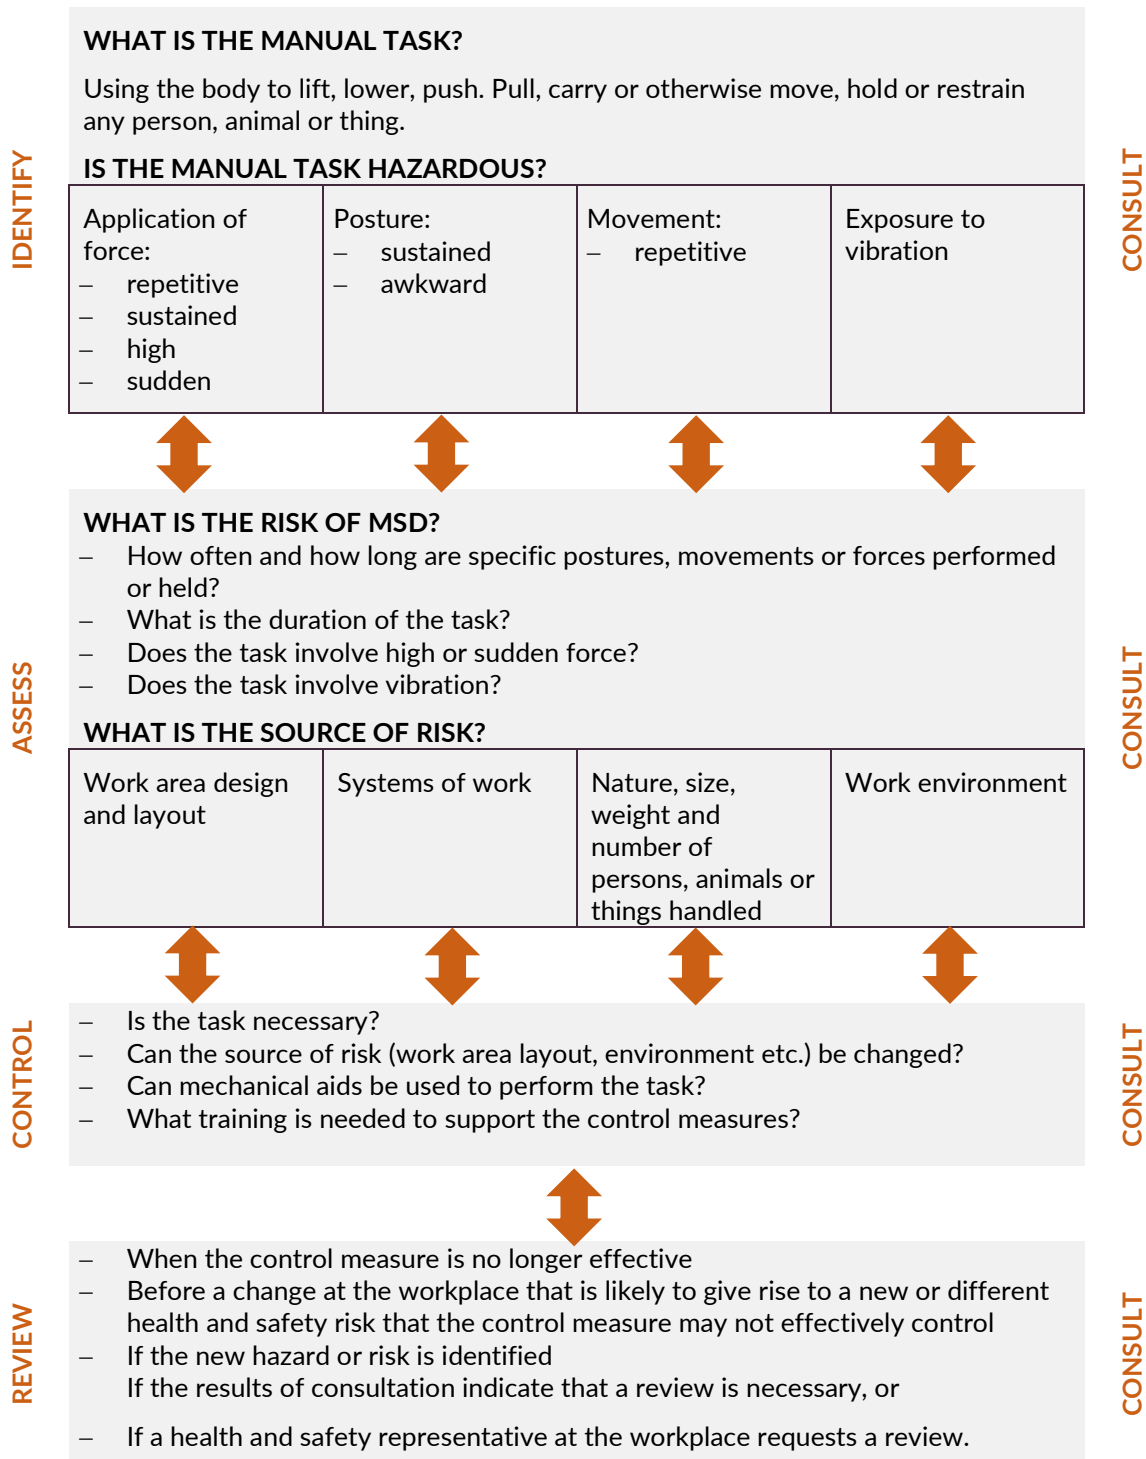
IDENTIFY

WHAT IS THE MANUAL TASK?

Using the body to lift, lower, push. Pull, carry or otherwise move, hold or restrain any person, animal or thing.

IS THE MANUAL TASK HAZARDOUS?

| Application of force: – repetitive – sustained – high – sudden | Posture: – sustained – awkward | Movement: – repetitive | Exposure to vibration |
|---|---|---|---|

CONSULT

ASSESS

WHAT IS THE RISK OF MSD?
– How often and how long are specific postures, movements or forces performed or held?
– What is the duration of the task?
– Does the task involve high or sudden force?
– Does the task involve vibration?

WHAT IS THE SOURCE OF RISK?

| Work area design and layout | Systems of work | Nature, size, weight and number of persons, animals or things handled | Work environment |
|---|---|---|---|

CONSULT

CONTROL

– Is the task necessary?
– Can the source of risk (work area layout, environment etc.) be changed?
– Can mechanical aids be used to perform the task?
– What training is needed to support the control measures?

CONSULT

REVIEW

– When the control measure is no longer effective
– Before a change at the workplace that is likely to give rise to a new or different health and safety risk that the control measure may not effectively control
– If the new hazard or risk is identified
If the results of consultation indicate that a review is necessary, or

– If a health and safety representative at the workplace requests a review.

CONSULT